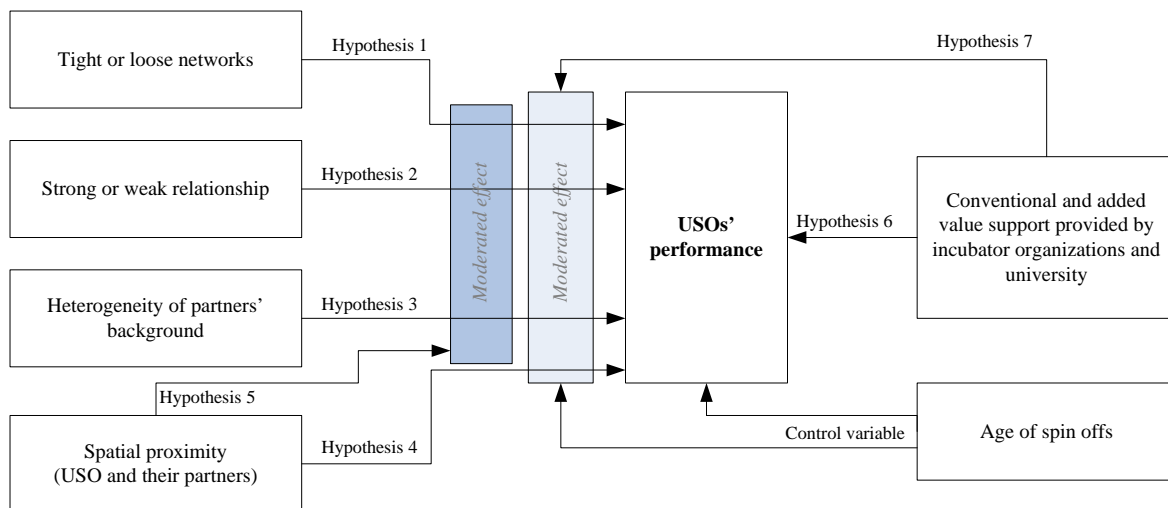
Tight or loose networks

Hypothesis 1

Hypothesis 7

Strong or weak relationship

Hypothesis 2

Moderated effect

Moderated effect

USOs' performance

Hypothesis 6

Conventional and added value support provided by incubator organizations and university

Heterogeneity of partners' background

Hypothesis 3

Hypothesis 5

Spatial proximity (USO and their partners)

Hypothesis 4

Control variable

Age of spin offs